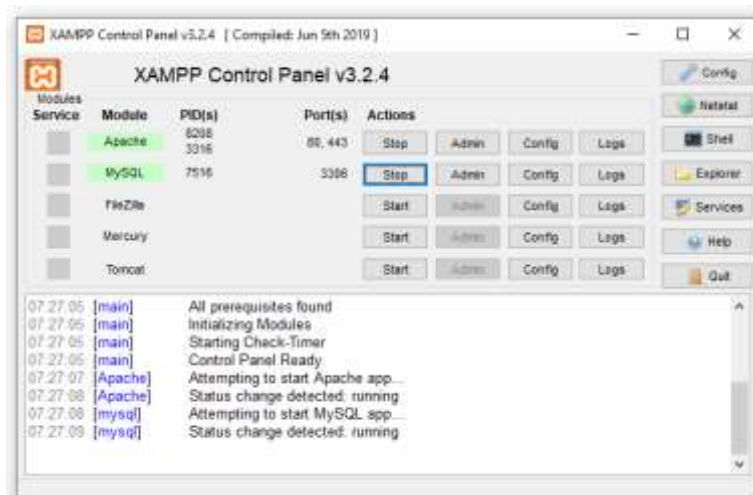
XAMPP Control Panel v3.2.4 [ Compiled: Jun 5th 2019 ]

XAMPP Control Panel v3.2.4

Config

Modules

| Service | Module | PID(s) | Port(s) | Actions | | | |
|---|---|---|---|---|---|---|---|
| | Apache | 8208 3316 | 80, 443 | Stop | Admin | Config | Logs |
| | MySQL | 7516 | 3306 | Stop | Admin | Config | Logs |
| | FileZilla | | | Start | Admin | Config | Logs |
| | Mercury | | | Start | Admin | Config | Logs |
| | Tomcat | | | Start | Admin | Config | Logs |

Netstat
Shell
Explorer
Services
Help
Quit

07:27:05 [main] All prerequisites found
07:27:05 [main] Initializing Modules
07:27:05 [main] Starting Check-Timer
07:27:05 [main] Control Panel Ready
07:27:07 [Apache] Attempting to start Apache app...
07:27:08 [Apache] Status change detected: running
07:27:08 [mysql] Attempting to start MySQL app...
07:27:09 [mysql] Status change detected: running